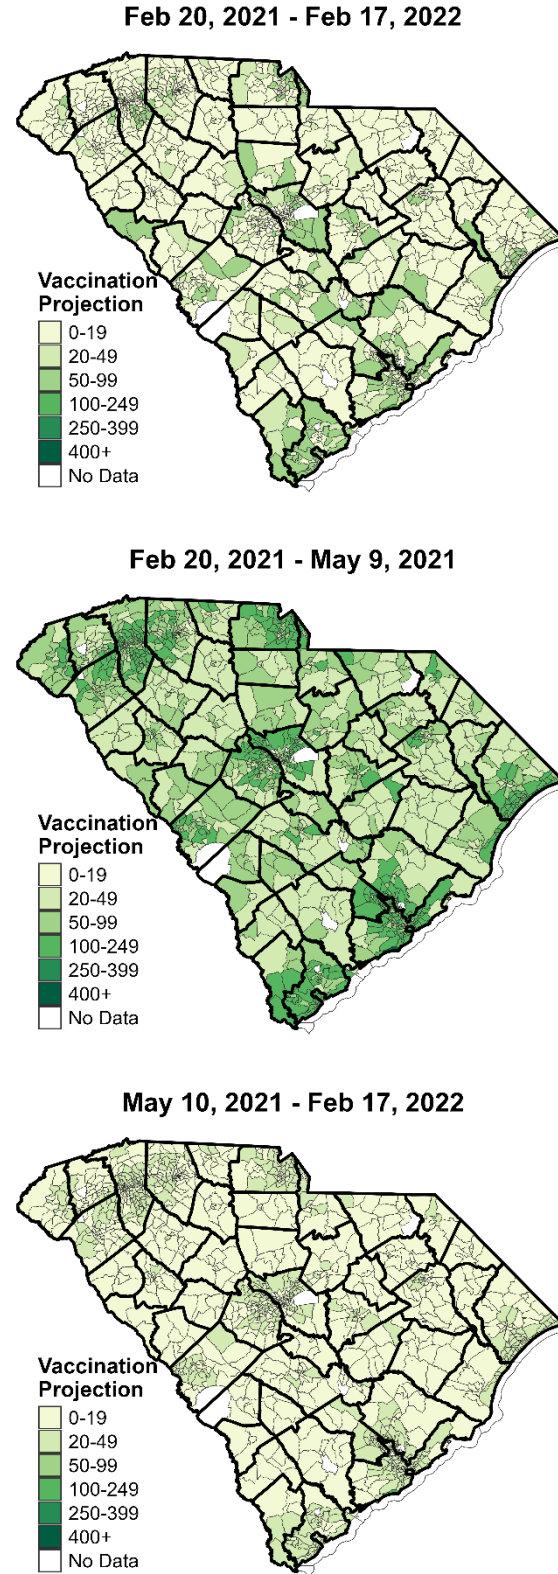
Feb 20, 2021 - Feb 17, 2022

Vaccination Projection
0-19
20-49
50-99
100-249
250-399
400+
No Data

Feb 20, 2021 - May 9, 2021

Vaccination Projection
0-19
20-49
50-99
100-249
250-399
400+
No Data

May 10, 2021 - Feb 17, 2022

Vaccination Projection
0-19
20-49
50-99
100-249
250-399
400+
No Data